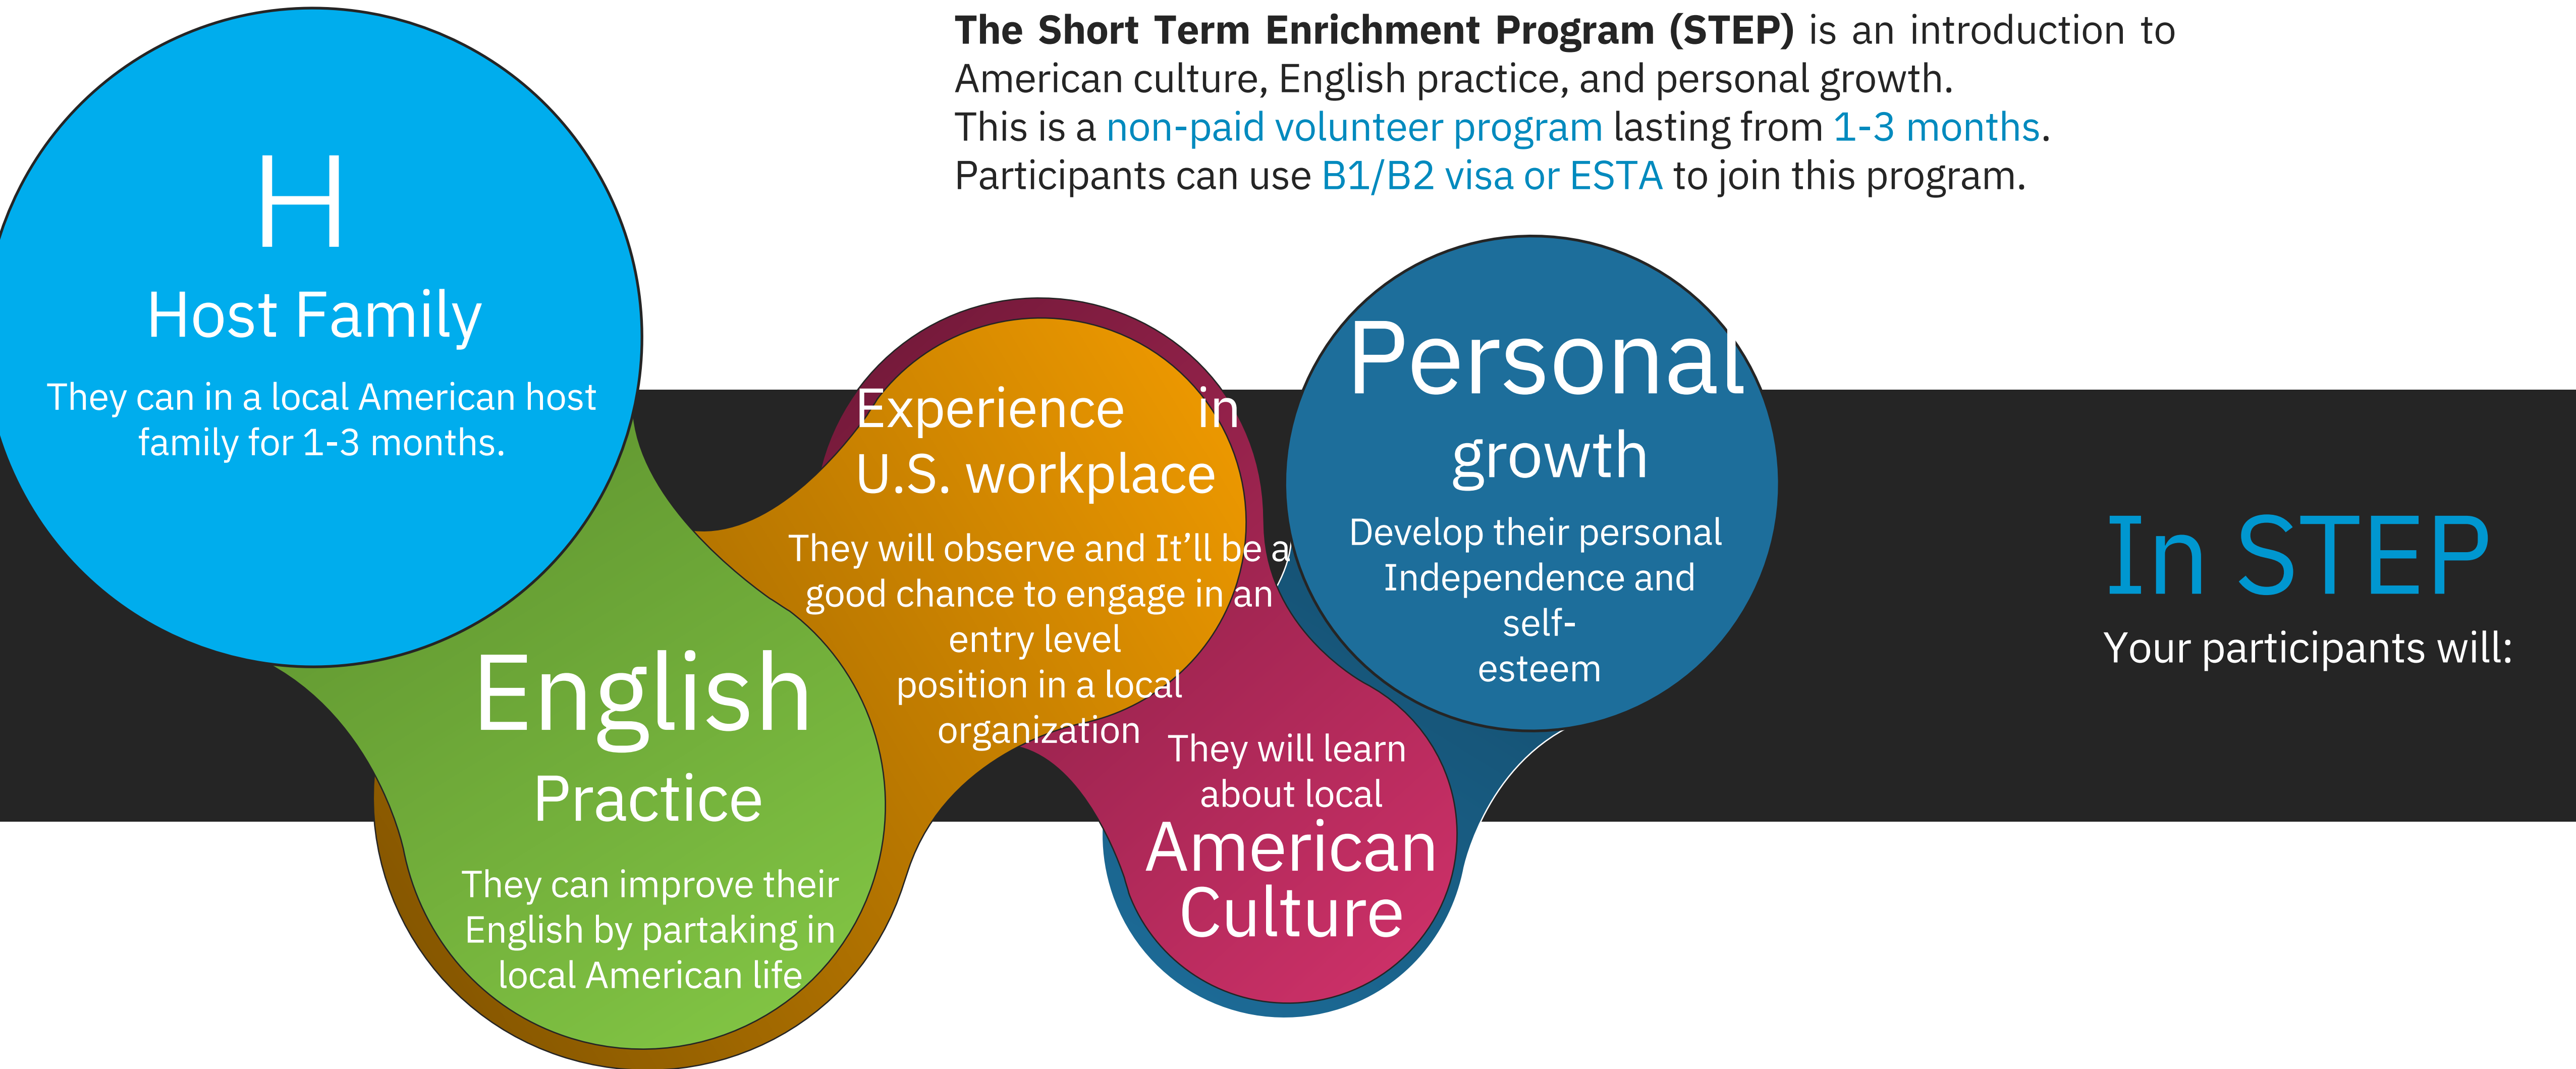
**The Short Term Enrichment Program (STEP)** is an introduction to American culture, English practice, and personal growth.
This is a non-paid volunteer program lasting from 1-3 months.
Participants can use B1/B2 visa or ESTA to join this program.

H
Host Family
They can in a local American host family for 1-3 months.

Experience in U.S. workplace
They will observe and It'll be a good chance to engage in an entry level position in a local organization

Personal growth
Develop their personal Independence and self-esteem

In STEP
Your participants will:

English Practice
They can improve their English by partaking in local American life

They will learn about local
American Culture